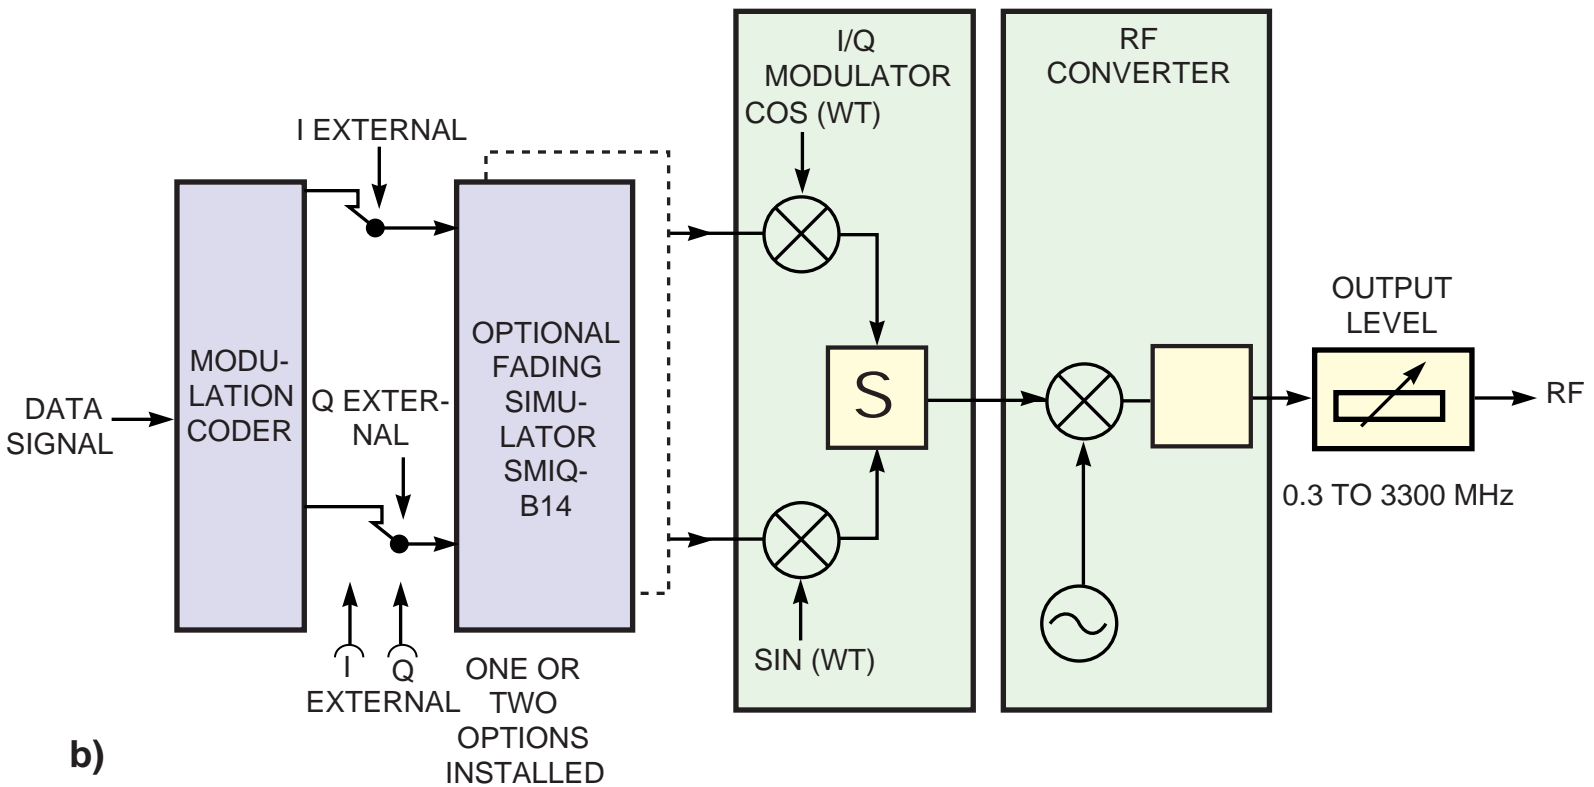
I/Q MODULATOR

RF CONVERTER

COS (WT)

I EXTERNAL

OPTIONAL FADING SIMULATOR SMIQ-B14

MODULATION CODER

DATA SIGNAL

Q EXTERNAL

S

OUTPUT LEVEL

RF

0.3 TO 3300 MHz

I Q EXTERNAL

ONE OR TWO OPTIONS INSTALLED

SIN (WT)

b)